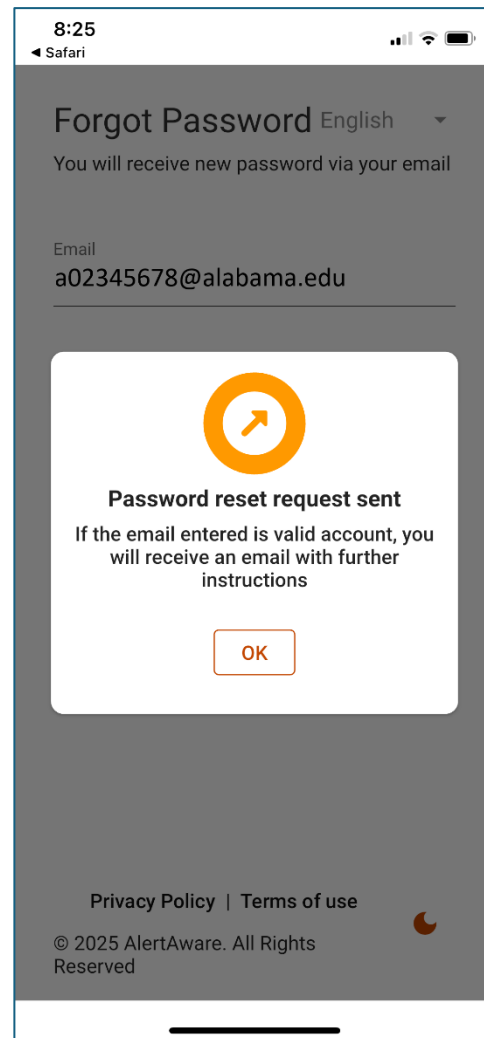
8:25
◂ Safari

Forgot Password English

You will receive new password via your email

Email
a02345678@alabama.edu

Password reset request sent

If the email entered is valid account, you will receive an email with further instructions

OK

Privacy Policy | Terms of use

© 2025 AlertAware. All Rights Reserved